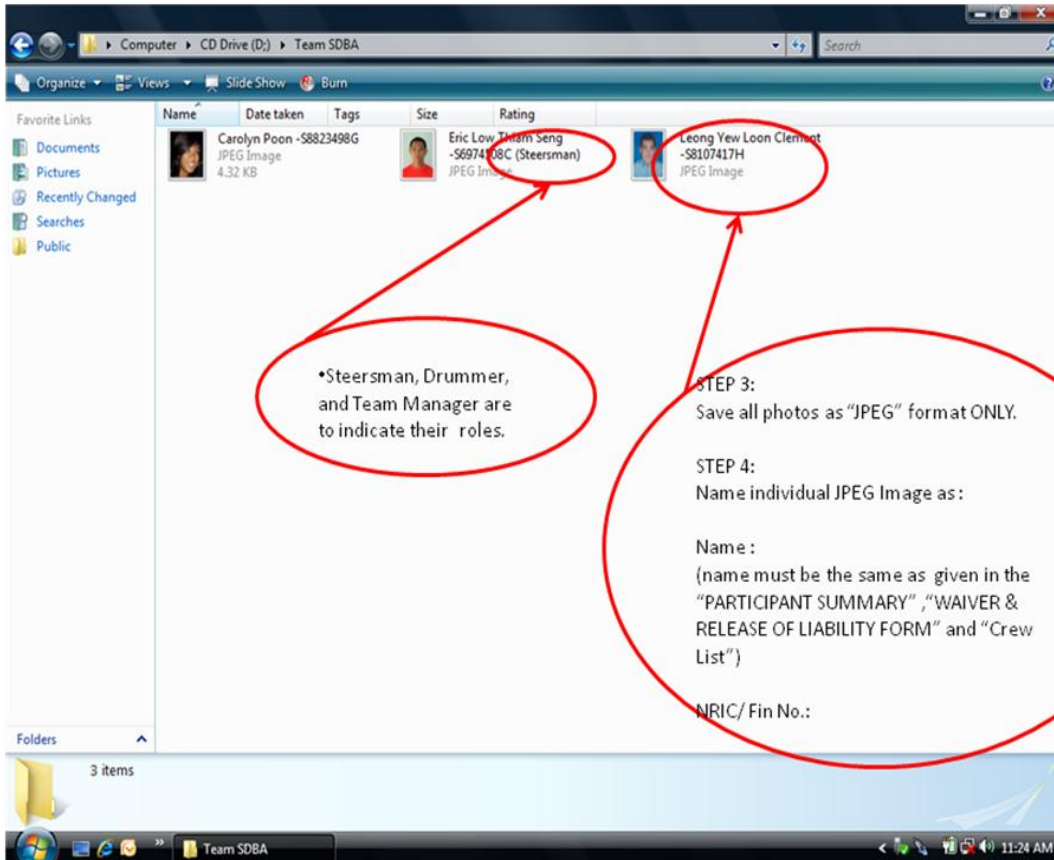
Computer ▸ CD Drive (D:) ▸ Team SDBA

Search

Organize ▾ Views ▾ Slide Show Burn

Favorite Links

Documents

Pictures

Recently Changed

Searches

Public

Name

Date taken

Tags

Size

Rating

Carolyn Poon -S8823498G
JPEG Image
4.32 KB

Eric Low Thiam Seng -S6974108C (Steersman)
JPEG Image

Leong Yew Loon Clement -S8107417H
JPEG Image

•Steersman, Drummer, and Team Manager are to indicate their roles.

STEP 3:
Save all photos as "JPEG" format ONLY.

STEP 4:
Name individual JPEG Image as:

Name:
(name must be the same as given in the "PARTICIPANT SUMMARY", "WAIVER & RELEASE OF LIABILITY FORM" and "Crew List")

NRIC/ Fin No.:

Folders

3 items

Team SDBA

11:24 AM